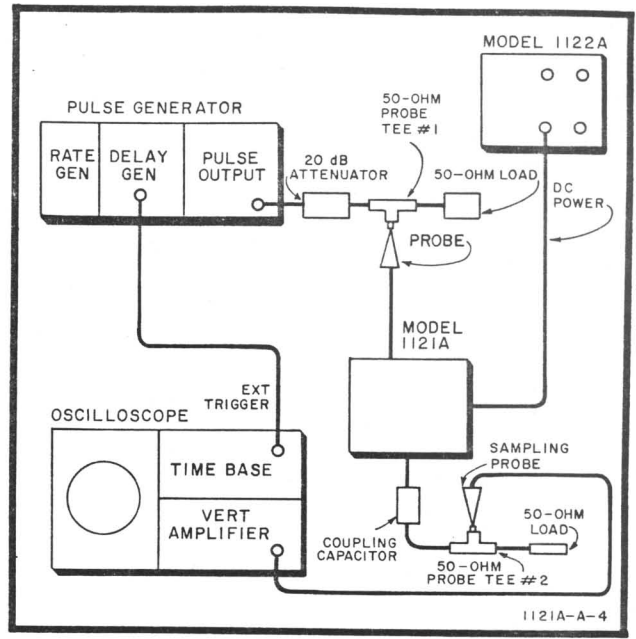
MODEL 1122A

PULSE GENERATOR

RATE GEN

DELAY GEN

PULSE OUTPUT

50-OHM PROBE TEE #1

20 dB ATTENUATOR

50-OHM LOAD

DC POWER

PROBE

MODEL 1121A

EXT TRIGGER

OSCILLOSCOPE

TIME BASE

VERT AMPLIFIER

SAMPLING PROBE

50-OHM LOAD

COUPLING CAPACITOR

50-OHM PROBE TEE #2

1121A-A-4